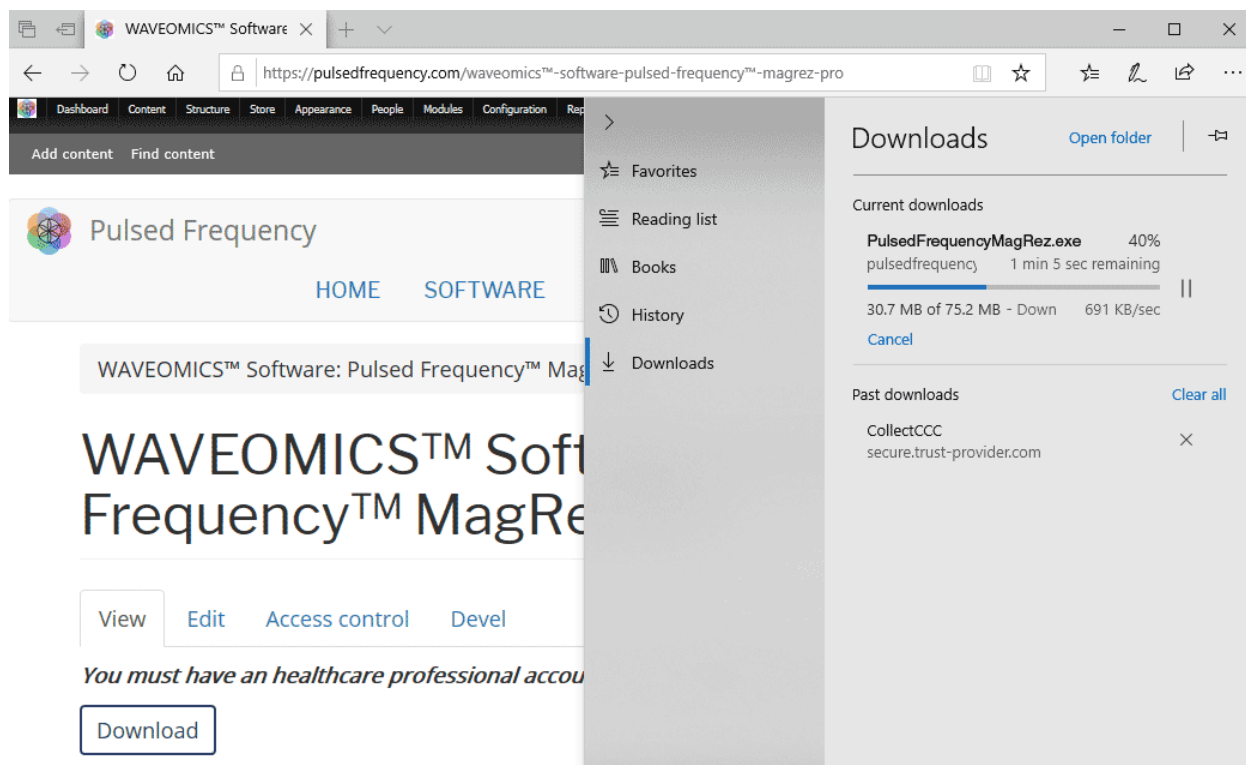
WAVEOMICS™ Software

https://pulsedfrequency.com/waveomics™-software-pulsed-frequency™-magrez-pro

Dashboard Content Structure Store Appearance People Modules Configuration Rep

Add content Find content

Pulsed Frequency

HOME SOFTWARE

WAVEOMICS™ Software: Pulsed Frequency™ Mag

WAVEOMICS™ Soft
Frequency™ MagRe

View Edit Access control Devel

*You must have an healthcare professional accou*

Download

Favorites
Reading list
Books
History
Downloads

Downloads Open folder

Current downloads

PulsedFrequencyMagRez.exe 40%
pulsedfrequency 1 min 5 sec remaining
30.7 MB of 75.2 MB - Down 691 KB/sec
Cancel

Past downloads Clear all

CollectCCC
secure.trust-provider.com